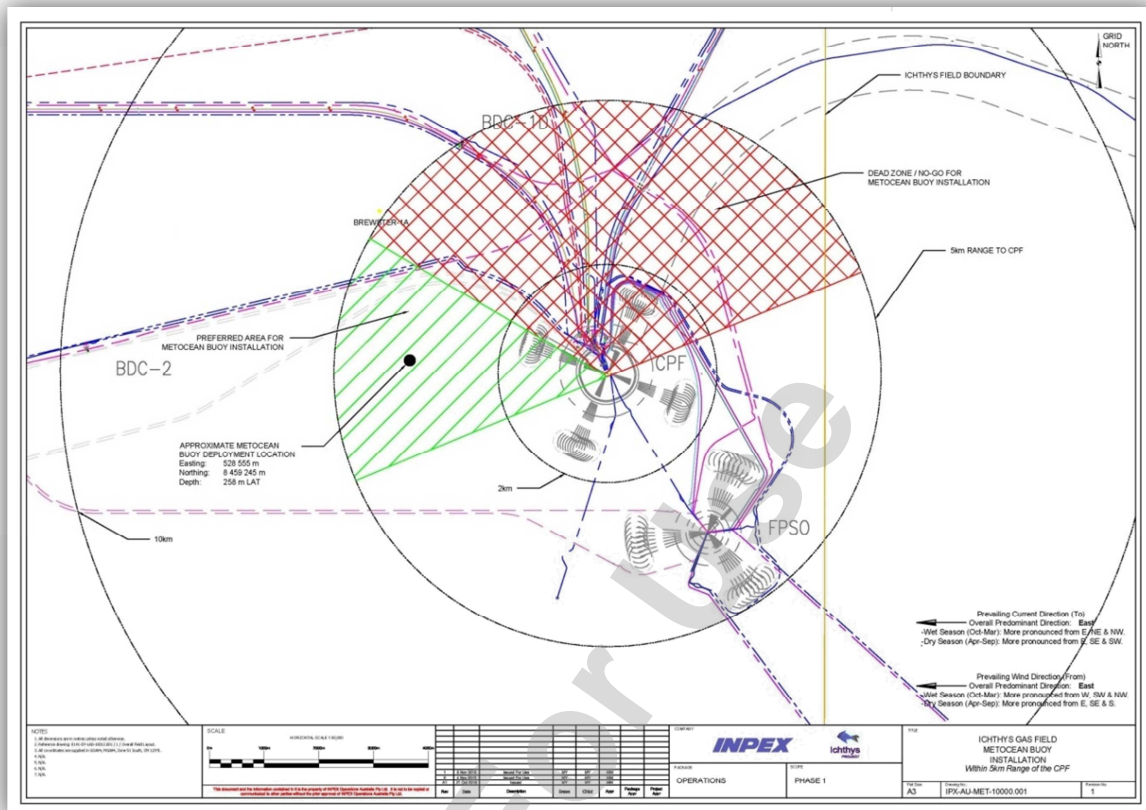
GRID NORTH

ICHTHYS FIELD BOUNDARY

BDC-1D

DEAD ZONE / NO-GO FOR METOCEAN BUOY INSTALLATION

BREWSTER-1A

5km RANGE TO CPF

PREFERRED AREA FOR METOCEAN BUOY INSTALLATION

BDC-2

ICPF

APPROXIMATE METOCEAN BUOY DEPLOYMENT LOCATION
Easting: 528 555 m
Northing: 8 459 245 m
Depth: 258 m LAT

2km

FPSO

10km

Prevailing Current Direction (To)
Overall Predominant Direction: East
-Wet Season (Oct-Mar): More pronounced from E, NE & NW.
-Dry Season (Apr-Sep): More pronounced from E, SE & SW.

Prevailing Wind Direction (From)
Overall Predominant Direction: East
-Wet Season (Oct-Mar): More pronounced from W, SW & NW.
-Dry Season (Apr-Sep): More pronounced from E, SE & S.

NOTES
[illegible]

SCALE
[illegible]

This document and the information contained in it are the property of INPEX Operations Australia Pty Ltd. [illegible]

Rev | Date | Description | Drawn | Chkd | Appr

INPEX
Ichthys

OPERATIONS
PHASE 1

ICHTHYS GAS FIELD
METOCEAN BUOY INSTALLATION
Within 5km Range of the CPF

A3
IPX-AU-MET-10000.001
1